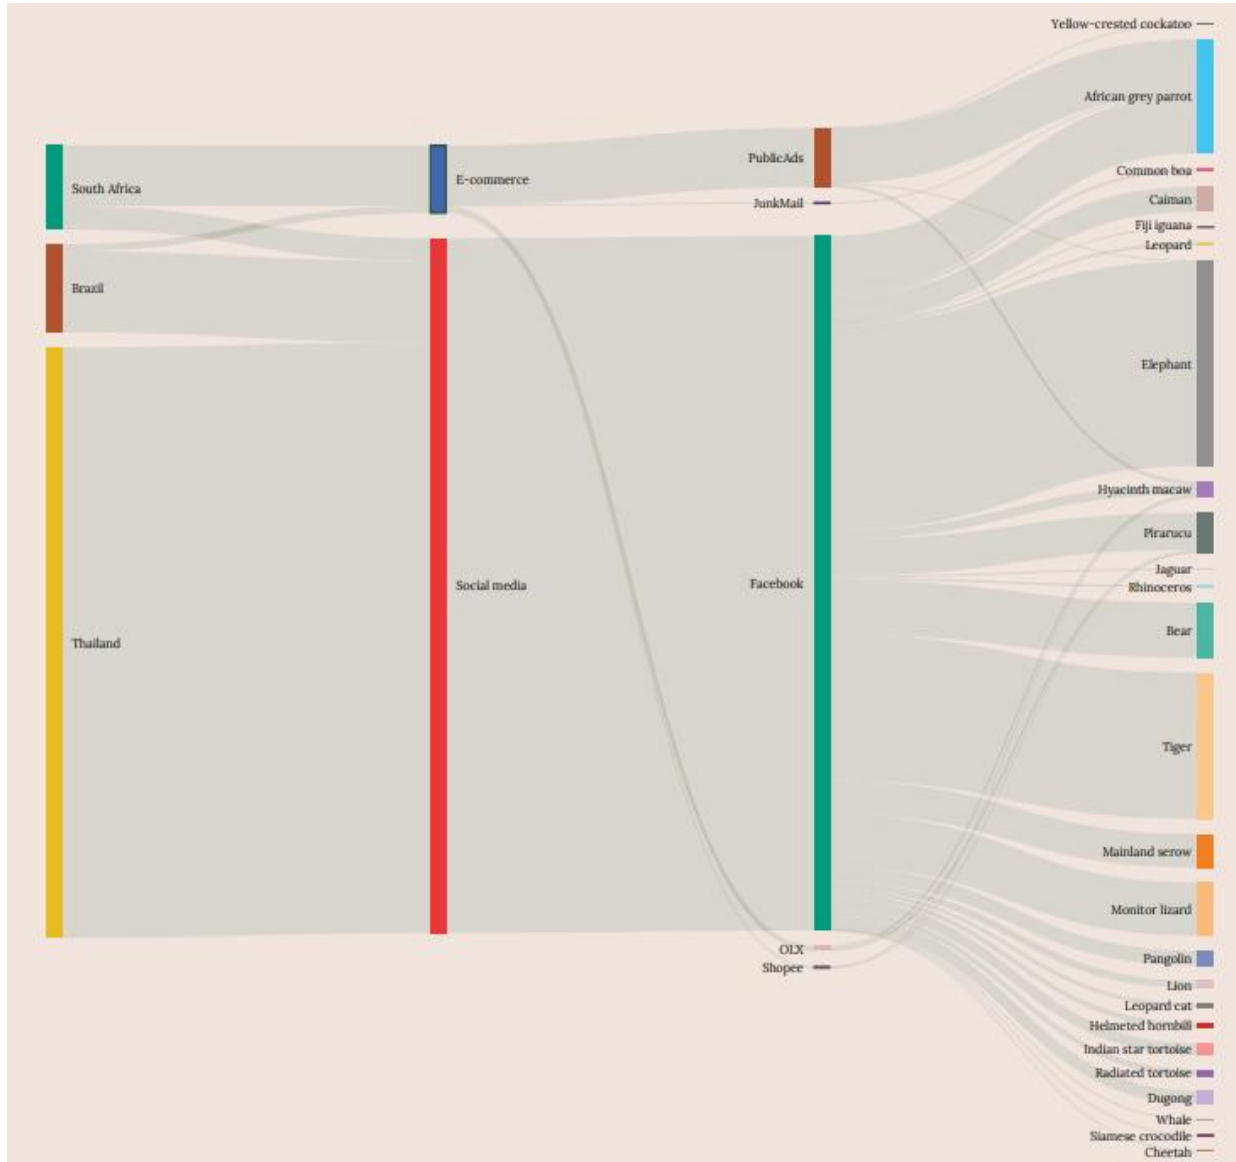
South Africa
Brazil
Thailand
E-commerce
Social media
PublicAds
JunkMail
Facebook
OLX
Shopee
Yellow-crested cockatoo
African grey parrot
Common boa
Caiman
Fiji iguana
Leopard
Elephant
Hyacinth macaw
Pirarucu
Jaguar
Rhinoceros
Bear
Tiger
Mainland serow
Monitor lizard
Pangolin
Lion
Leopard cat
Helmeted hornbill
Indian star tortoise
Radiated tortoise
Dugong
Whale
Siamese crocodile
Cheetah